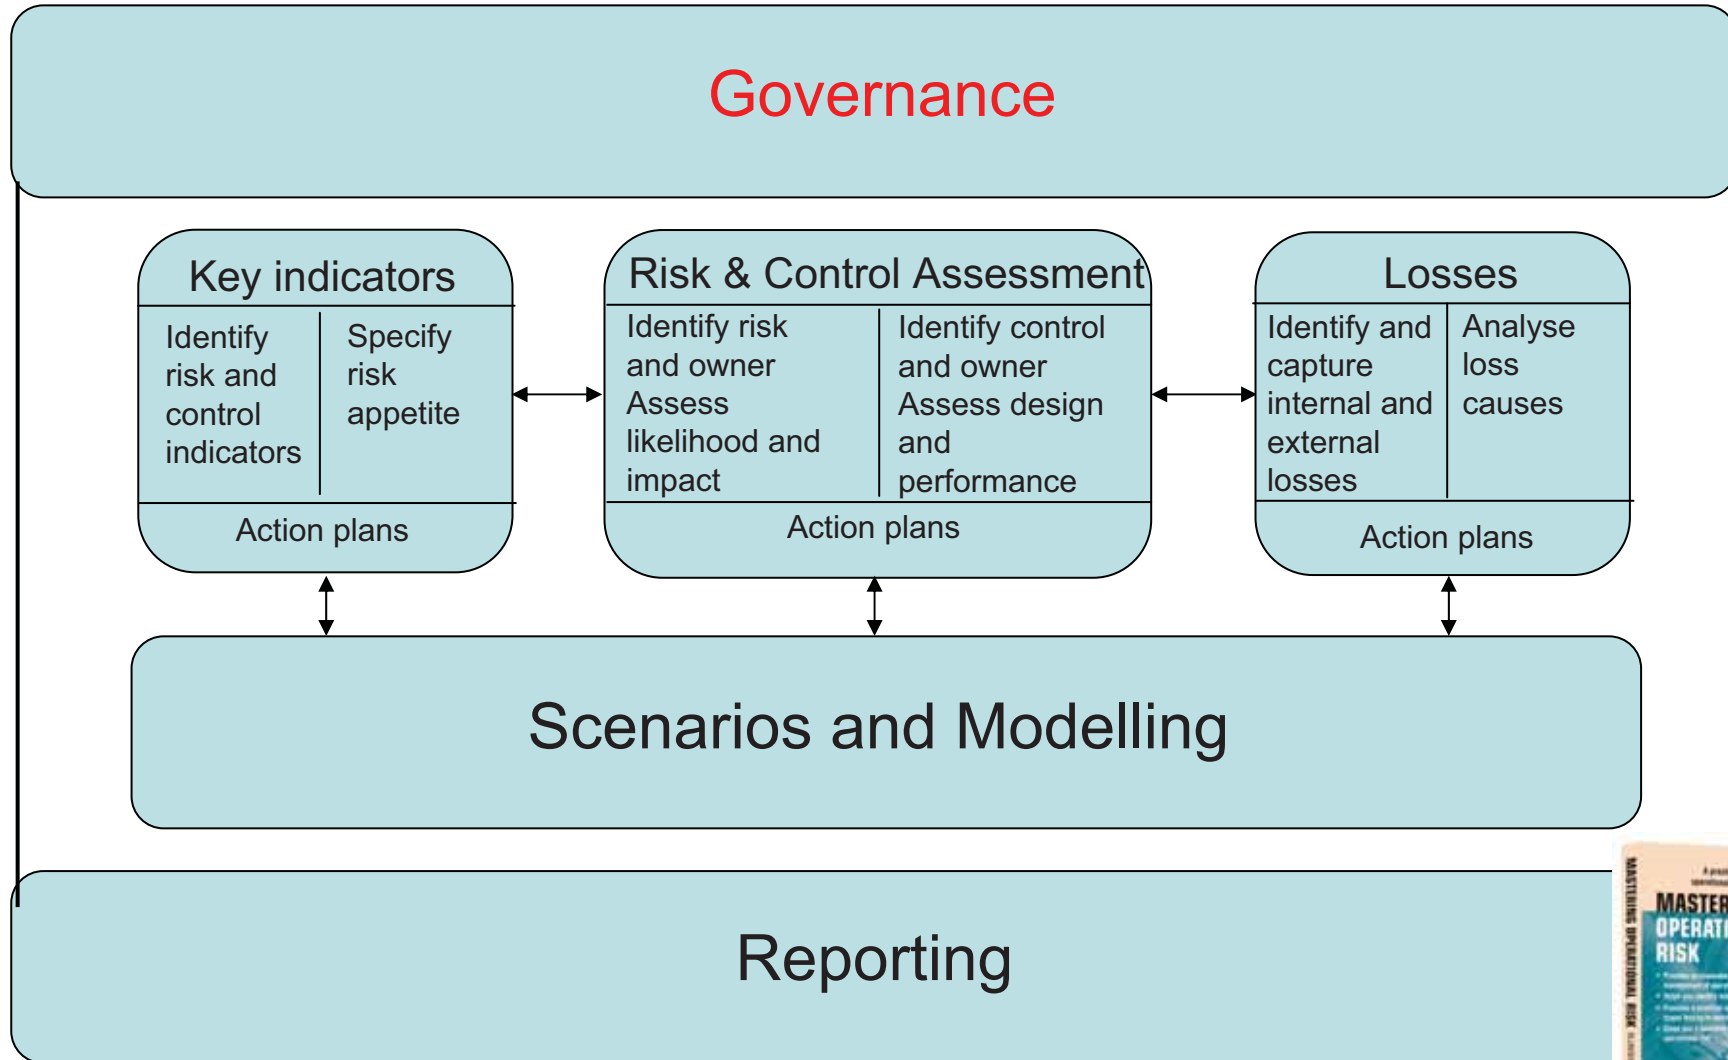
Governance

Key indicators

Identify risk and control indicators

Specify risk appetite

Action plans

Risk & Control Assessment

Identify risk and owner
Assess likelihood and impact

Identify control and owner
Assess design and performance

Action plans

Losses

Identify and capture internal and external losses

Analyse loss causes

Action plans

Scenarios and Modelling

Reporting

MASTERING OPERATIONAL RISK

MASTER
OPERATI
RISK